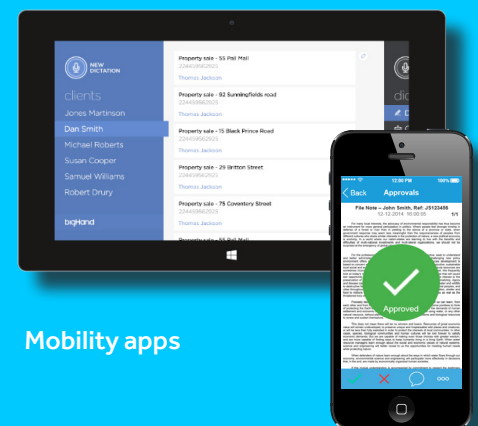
NEW DICTATION

clients

Jones Martinson

Dan Smith

Michael Roberts

Susan Cooper

Samuel Williams

Robert Drury

bighand

Property sale - 55 Pall Mall
224459862925
Thomas Jackson

Property sale - 92 Sunningfields road
224459862925
Thomas Jackson

Property sale - 15 Black Prince Road
224459862925
Thomas Jackson

Property sale - 29 Britton Street
224459862925
Thomas Jackson

Property sale - 75 Coventry Street
224459862925
Thomas Jackson

dic

Back Approvals

File Note – John Smith, Ref: J5123456
12-12-2014 16:00:05 1/1

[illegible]

Approved

Mobility apps